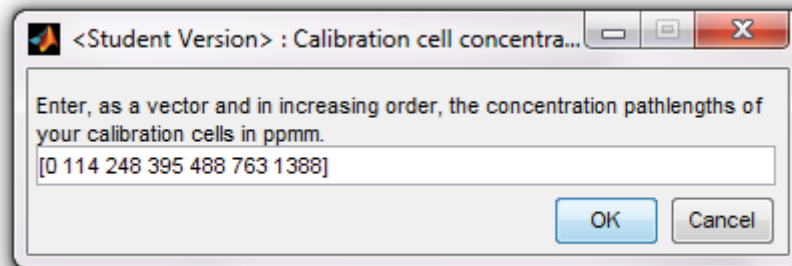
<Student Version> : Calibration cell concentra...

Enter, as a vector and in increasing order, the concentration pathlengths of your calibration cells in ppmm.

[0 114 248 395 488 763 1388]

OK

Cancel